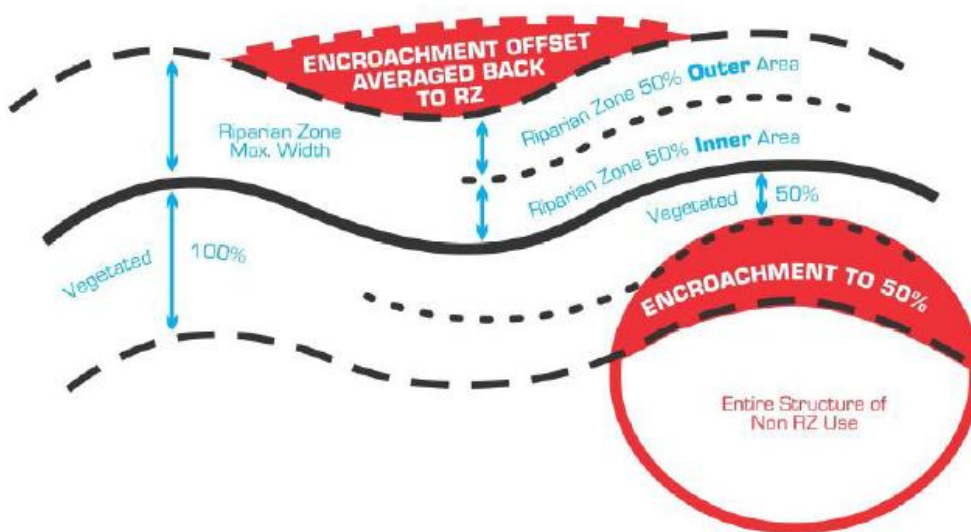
ENCROACHMENT OFFSET AVERAGED BACK TO RZ

Riparian Zone Max. Width

Riparian Zone 50% Outer Area

Riparian Zone 50% Inner Area

Vegetated 50%

Vegetated 100%

ENCROACHMENT TO 50%

Entire Structure of Non RZ Use